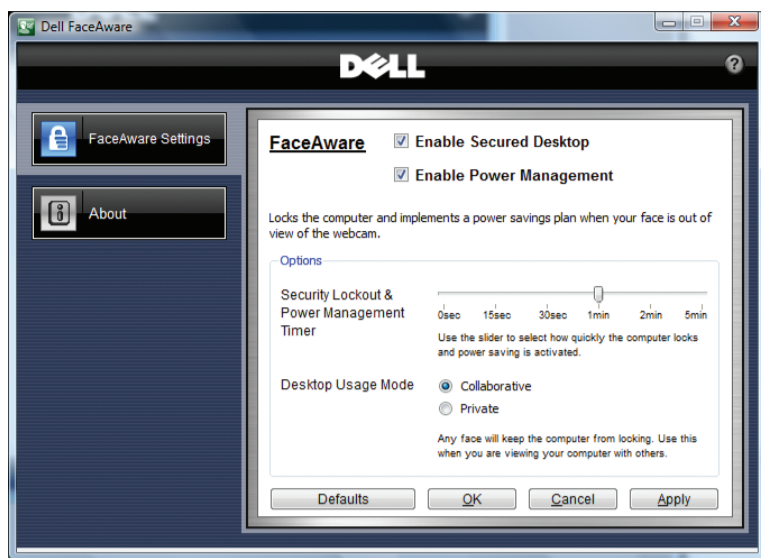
Dell FaceAware

DELL

?

FaceAware Settings

About

FaceAware

Enable Secured Desktop

Enable Power Management

Locks the computer and implements a power savings plan when your face is out of view of the webcam.

Options

Security Lockout & Power Management Timer

0sec 15sec 30sec 1min 2min 5min

Use the slider to select how quickly the computer looks and power saving is activated.

Desktop Usage Mode

Collaborative

Private

Any face will keep the computer from locking. Use this when you are viewing your computer with others.

Defaults

OK

Cancel

Apply